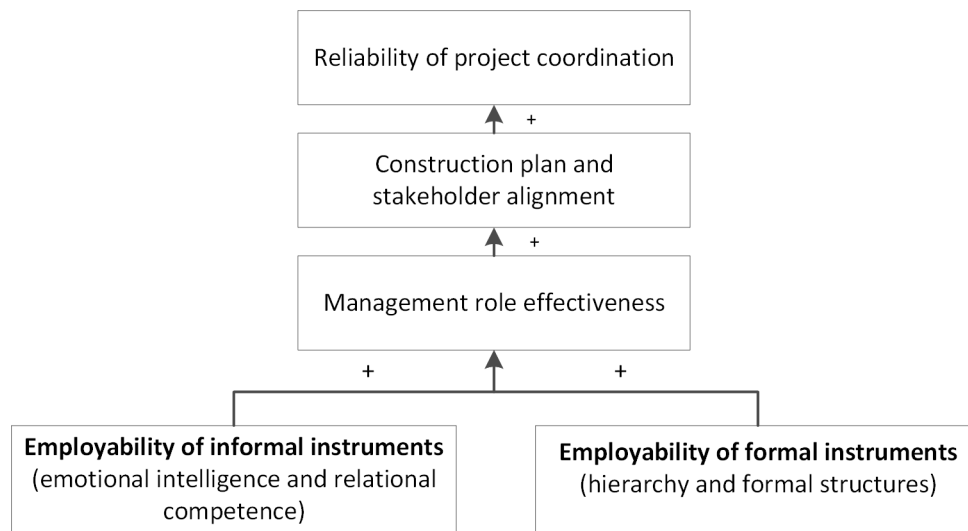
Reliability of project coordination

+

Construction plan and stakeholder alignment

+

Management role effectiveness

+

+

**Employability of informal instruments** (emotional intelligence and relational competence)

**Employability of formal instruments** (hierarchy and formal structures)